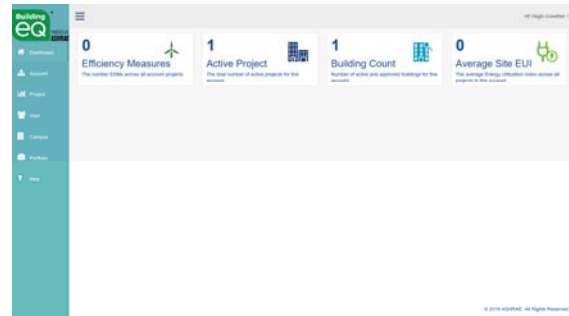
Building eQ

Dashboard

Account

Project

User

Campus

Portfolio

Help

Hi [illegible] ▾

0
Efficiency Measures
The number EEMs across all account projects.

1
Active Project
The total number of active projects for this account.

1
Building Count
Number of active and approved buildings for this account.

0
Average Site EUI
The average Energy Utilization Index across all projects in this account.

© 2019 ASHRAE. All Rights Reserved.